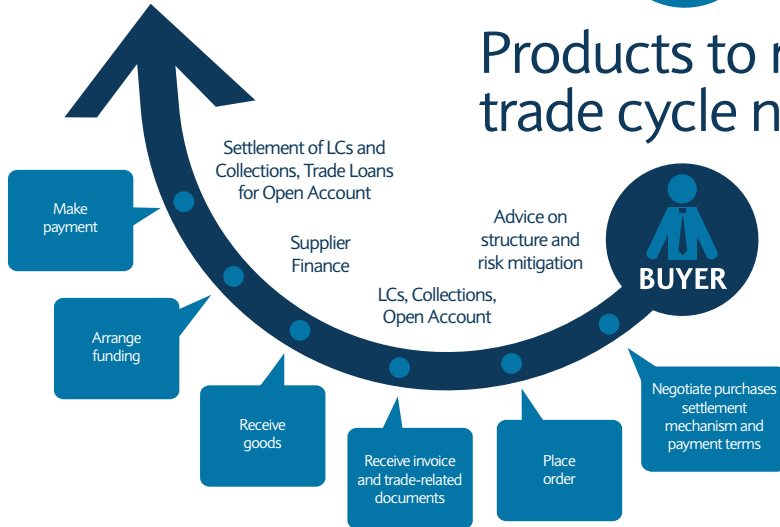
Products to r
trade cycle n

Settlement of LCs and Collections, Trade Loans for Open Account

Supplier Finance

Advice on structure and risk mitigation

LCs, Collections, Open Account

BUYER

Make payment

Arrange funding

Receive goods

Receive invoice and trade-related documents

Place order

Negotiate purchases settlement mechanism and payment terms